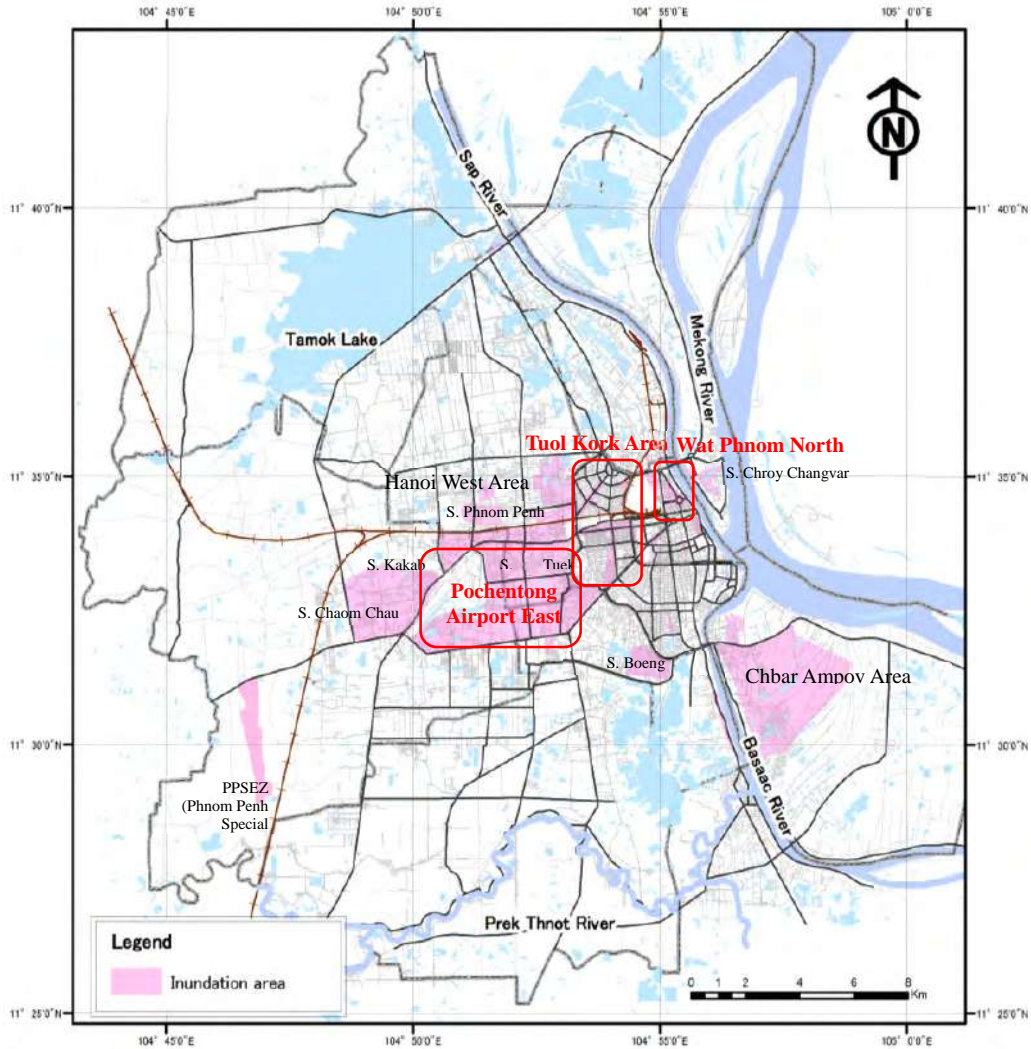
104° 45'0"E
104° 50'0"E
104° 55'0"E
105° 0'0"E

N

11° 40'0"N
11° 40'0"N

Sap River

Tamok Lake

Mekong River

Tuol Kork Area
Wat Phnom North

11° 35'0"N
11° 35'0"N

Hanoi West Area
S. Chroy Changvar
S. Phnom Penh
S. Kakab
S.
Tuek
Pochentong Airport East
S. Chaom Chau
S. Boeng
Chbar Ampov Area

11° 30'0"N
11° 30'0"N

Bassac River

PPSEZ (Phnom Penh Special

Prek Thnot River

Legend
Inundation area

0 1 2 4 6 8 Km

11° 25'0"N
11° 25'0"N

104° 45'0"E
104° 50'0"E
104° 55'0"E
105° 0'0"E